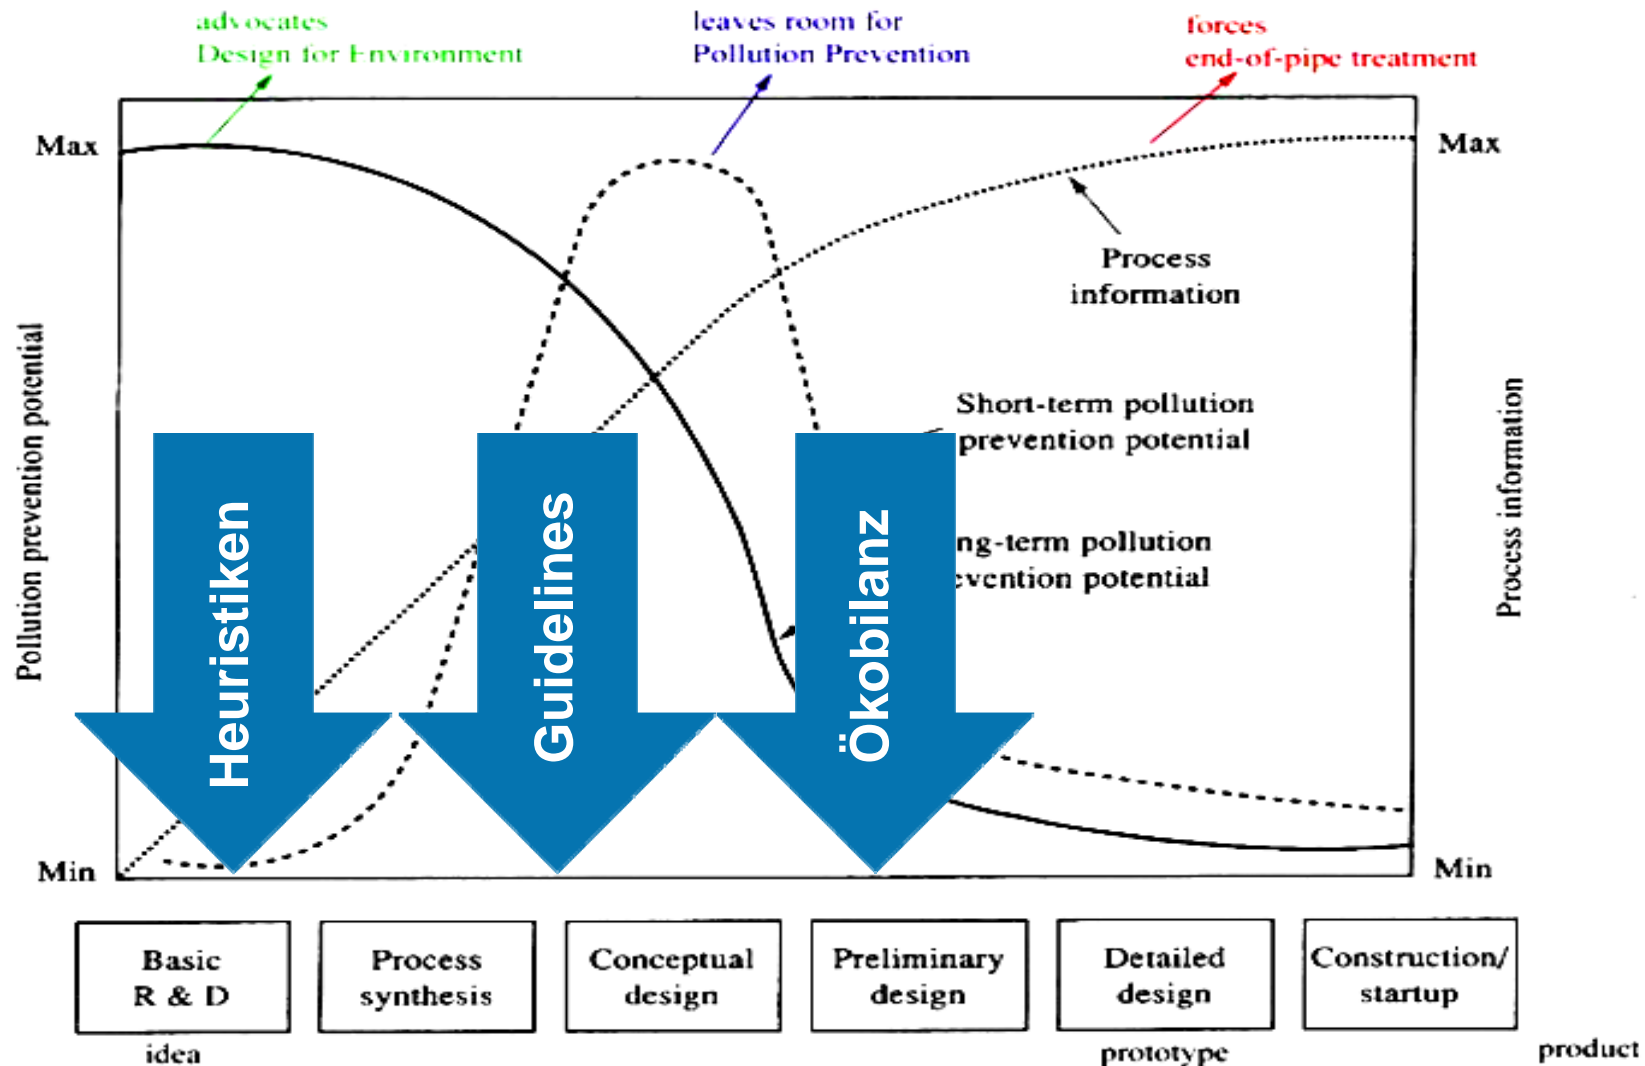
advocates
Design for Environment

leaves room for
Pollution Prevention

forces
end-of-pipe treatment

Max

Max

Process information

Short-term pollution prevention potential

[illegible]ng-term pollution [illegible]vention potential

Pollution prevention potential

Process information

Heuristiken

Guidelines

Ökobilanz

Min

Min

Basic R & D

Process synthesis

Conceptual design

Preliminary design

Detailed design

Construction/ startup

idea

prototype

product